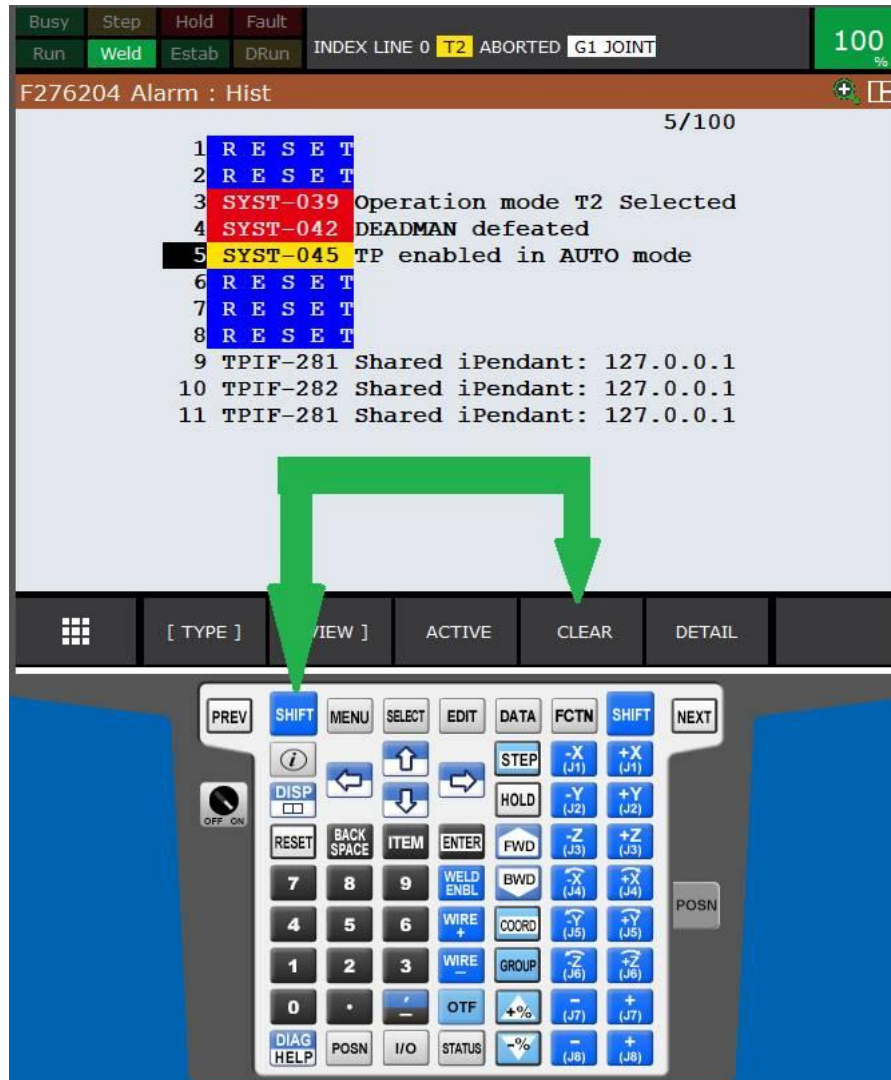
Busy Step Hold Fault
Run Weld Estab DRun
INDEX LINE 0 T2 ABORTED G1 JOINT
100 %

F276204 Alarm : Hist

5/100

1 R E S E T
2 R E S E T
3 SYST-039 Operation mode T2 Selected
4 SYST-042 DEADMAN defeated
5 SYST-045 TP enabled in AUTO mode
6 R E S E T
7 R E S E T
8 R E S E T
9 TPIF-281 Shared iPendant: 127.0.0.1
10 TPIF-282 Shared iPendant: 127.0.0.1
11 TPIF-281 Shared iPendant: 127.0.0.1

[ TYPE ] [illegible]IEW ] ACTIVE CLEAR DETAIL

PREV SHIFT MENU SELECT EDIT DATA FCTN SHIFT NEXT
$i$
DISP
OFF ON
STEP HOLD
-X (J1) +X (J1)
-Y (J2) +Y (J2)
-Z (J3) +Z (J3)
-X (J4) +X (J4)
-Y (J5) +Y (J5)
-Z (J6) +Z (J6)
- (J7) + (J7)
- (J8) + (J8)
RESET BACK SPACE ITEM ENTER FWD
7 8 9 WELD ENBL BWD
POSN
4 5 6 WIRE + COORD
1 2 3 WIRE − GROUP
0 . , − OTF +%
DIAG HELP POSN I/O STATUS -%